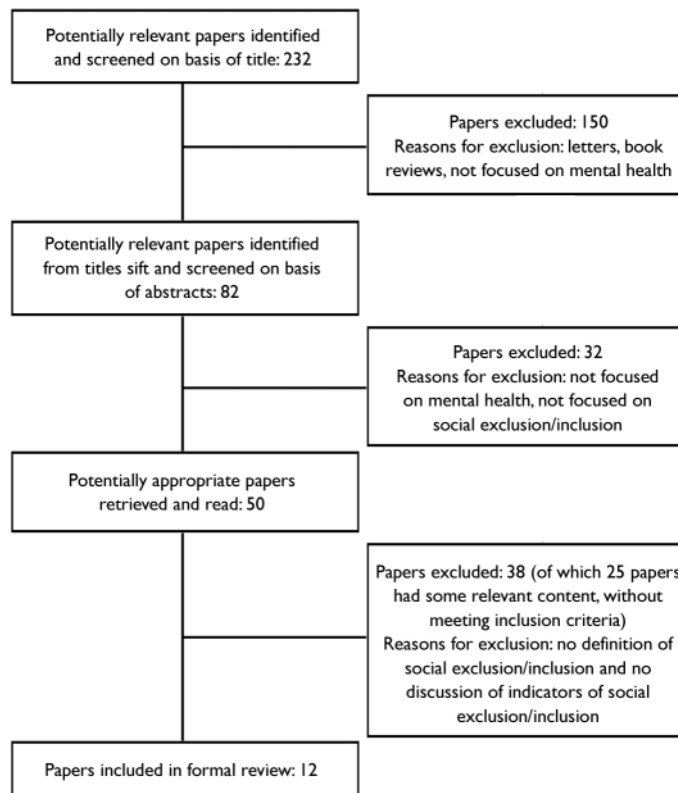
Potentially relevant papers identified and screened on basis of title: 232

Papers excluded: 150
Reasons for exclusion: letters, book reviews, not focused on mental health

Potentially relevant papers identified from titles sift and screened on basis of abstracts: 82

Papers excluded: 32
Reasons for exclusion: not focused on mental health, not focused on social exclusion/inclusion

Potentially appropriate papers retrieved and read: 50

Papers excluded: 38 (of which 25 papers had some relevant content, without meeting inclusion criteria)
Reasons for exclusion: no definition of social exclusion/inclusion and no discussion of indicators of social exclusion/inclusion

Papers included in formal review: 12